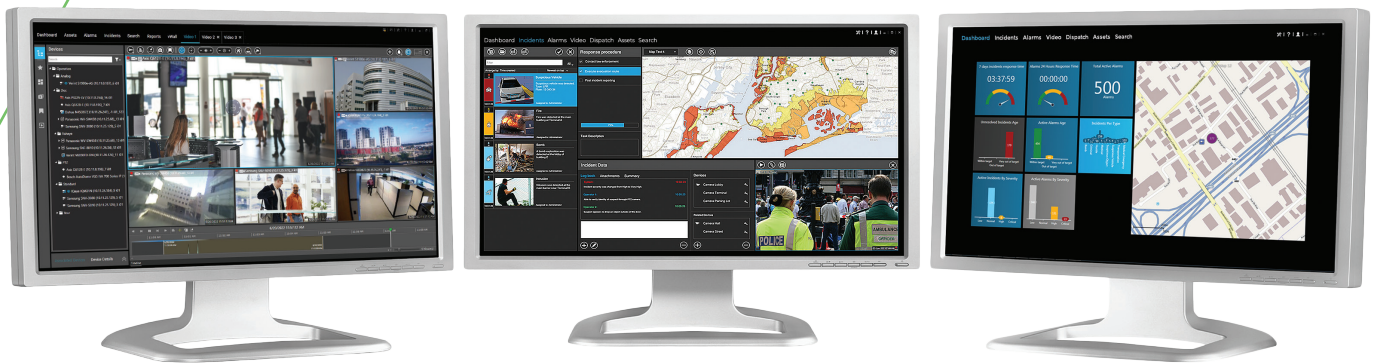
Dashboard Assets Alarms Incidents Search Reports HMaS Video 1 Video 2 Video 3

Devices

Device Details

Dashboard Incidents Alarms Video Dispatch Assets Search

Response procedure

Contact law enforcement

Evacuate the area

Post incident reporting

Suspected Vehicle

Fire

Bomb

Intrusion

Task Description

Incident Data

Log data Attachments Summary

Devices

Camera Lobby

Camera Terminal

Camera Parking Lot

Related Devices

Camera Hall

Camera Street

POLICE

AMBULANCE

Dashboard Incidents Alarms Video Dispatch Assets Search

7 days incidents response time

03:37:59

Alarms 24 hours Response Time

00:00:00

Total Active Alarms

500

Alarms

Unresolved Incidents Age

Active Alarms Age

Incidents Per Type

Active Incidents By Severity

Active Alarms By Severity